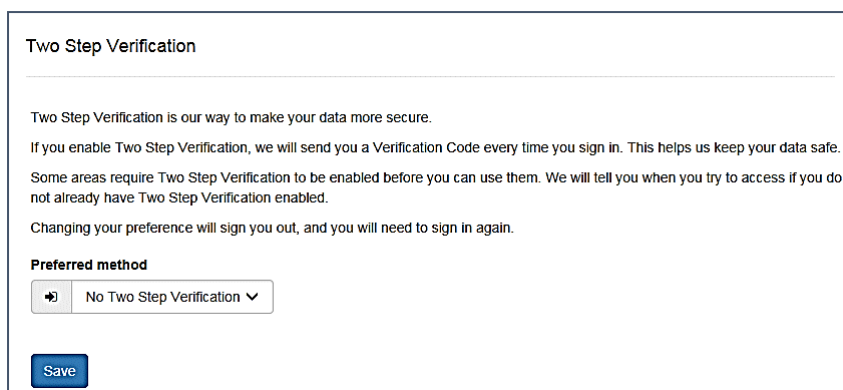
Two Step Verification

Two Step Verification is our way to make your data more secure.

If you enable Two Step Verification, we will send you a Verification Code every time you sign in. This helps us keep your data safe.

Some areas require Two Step Verification to be enabled before you can use them. We will tell you when you try to access if you do not already have Two Step Verification enabled.

Changing your preference will sign you out, and you will need to sign in again.

Preferred method

No Two Step Verification

Save